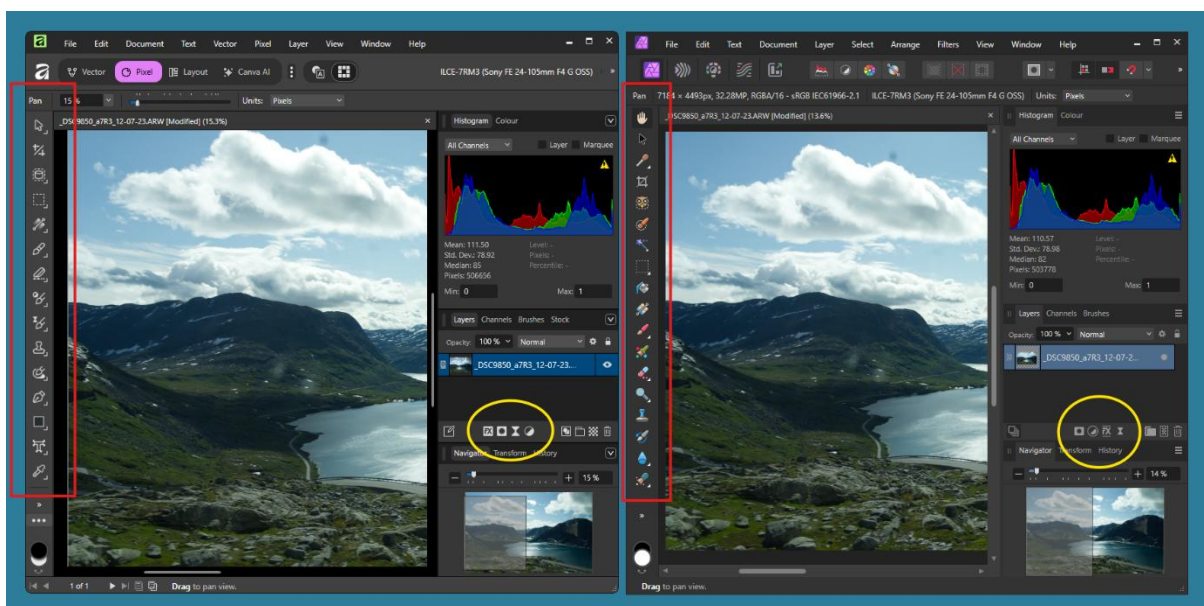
File Edit Document Text Vector Pixel Layer View Window Help

Vector Pixel Layout Canva AI

ILCE-7RM3 (Sony FE 24-105mm F4 G OSS)

Pan 15 % Units: Pixels

_DSC9850_a7R3_12-07-23.ARW [Modified] (15.3%)

Histogram Colour

All Channels Layer Marquee

Mean: 111.50
Std. Dev.: 78.92
Median: 85
Pixels: 506656

Level: -
Pixels: -
Percentile: -

Min: 0 Max: 1

Layers Channels Brushes Stock

Opacity: 100 % Normal

_DSC9850_a7R3_12-07-23...

Navigator Transform History

15 %

1 of 1 Drag to pan view.

File Edit Text Document Layer Select Arrange Filters View Window Help

Pan 7184 x 4493px, 32.28MP, RGBA/16 - sRGB IEC61966-2.1 ILCE-7RM3 (Sony FE 24-105mm F4 G OSS) Units: Pixels

_DSC9850_a7R3_12-07-23.ARW [Modified] (13.6%)

Histogram Colour

All Channels Layer Marquee

Mean: 110.57
Std. Dev.: 78.98
Median: 82
Pixels: 503778

Level: -
Pixels: -
Percentile: -

Min: 0 Max: 1

Layers Channels Brushes

Opacity: 100 % Normal

_DSC9850_a7R3_12-07-2...

Navigator Transform History

14 %

Drag to pan view.